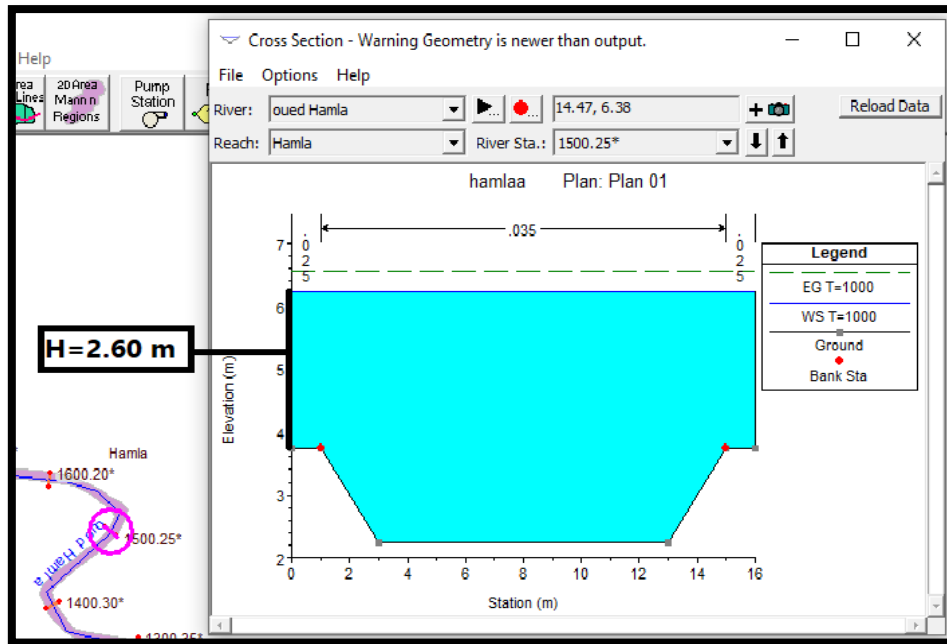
Help

rea Lines

2D Area Mann n Regions

Pump Station

Cross Section - Warning Geometry is newer than output.

File Options Help

River: oued Hamla

14.47, 6.38

Reload Data

Reach: Hamla

River Sta.: 1500.25*

hamlaa Plan: Plan 01

.035

.025

.025

Legend

EG T=1000

WS T=1000

Ground

Bank Sta

H=2.60 m

Elevation (m)

7

6

5

4

3

2

0 2 4 6 8 10 12 14 16

Station (m)

Hamla

1600.20*

1500.25*

1400.30*

1300.35*

oued Hamla